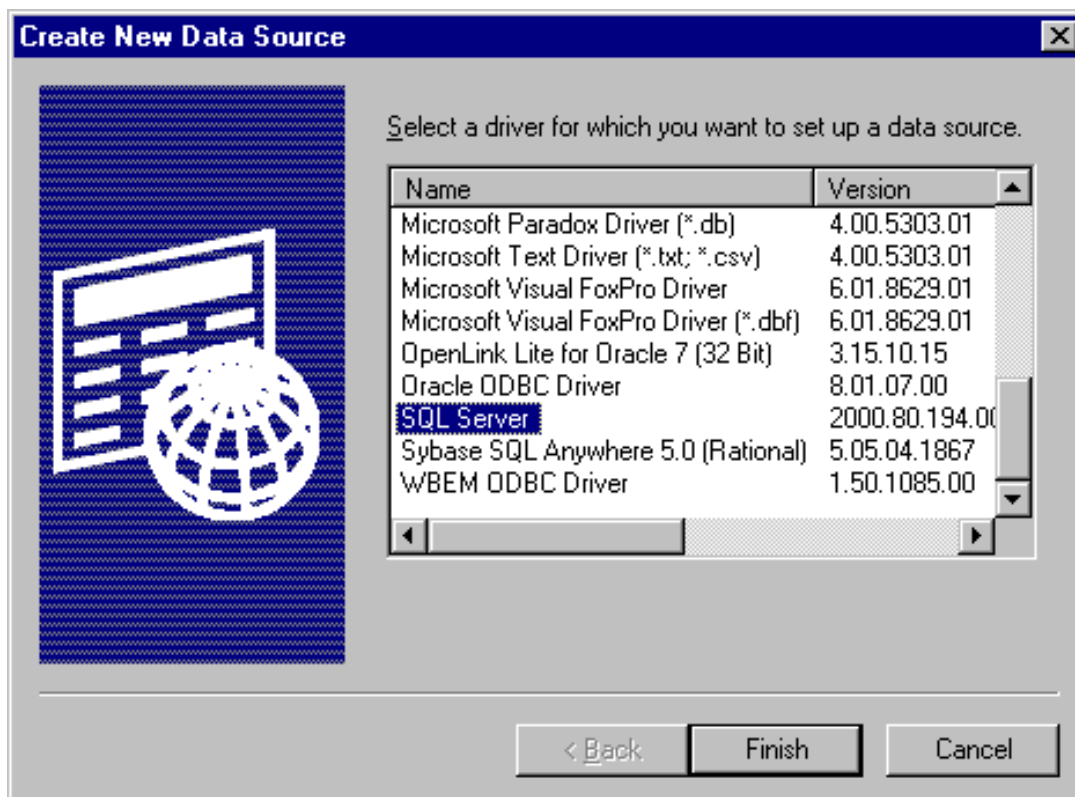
Create New Data Source

Select a driver for which you want to set up a data source.

| Name | Version |
|---|---|
| Microsoft Paradox Driver (*.db) | 4.00.5303.01 |
| Microsoft Text Driver (*.txt; *.csv) | 4.00.5303.01 |
| Microsoft Visual FoxPro Driver | 6.01.8629.01 |
| Microsoft Visual FoxPro Driver (*.dbf) | 6.01.8629.01 |
| OpenLink Lite for Oracle 7 (32 Bit) | 3.15.10.15 |
| Oracle ODBC Driver | 8.01.07.00 |
| SQL Server | 2000.80.194.0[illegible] |
| Sybase SQL Anywhere 5.0 (Rational) | 5.05.04.1867 |
| WBEM ODBC Driver | 1.50.1085.00 |

< Back Finish Cancel